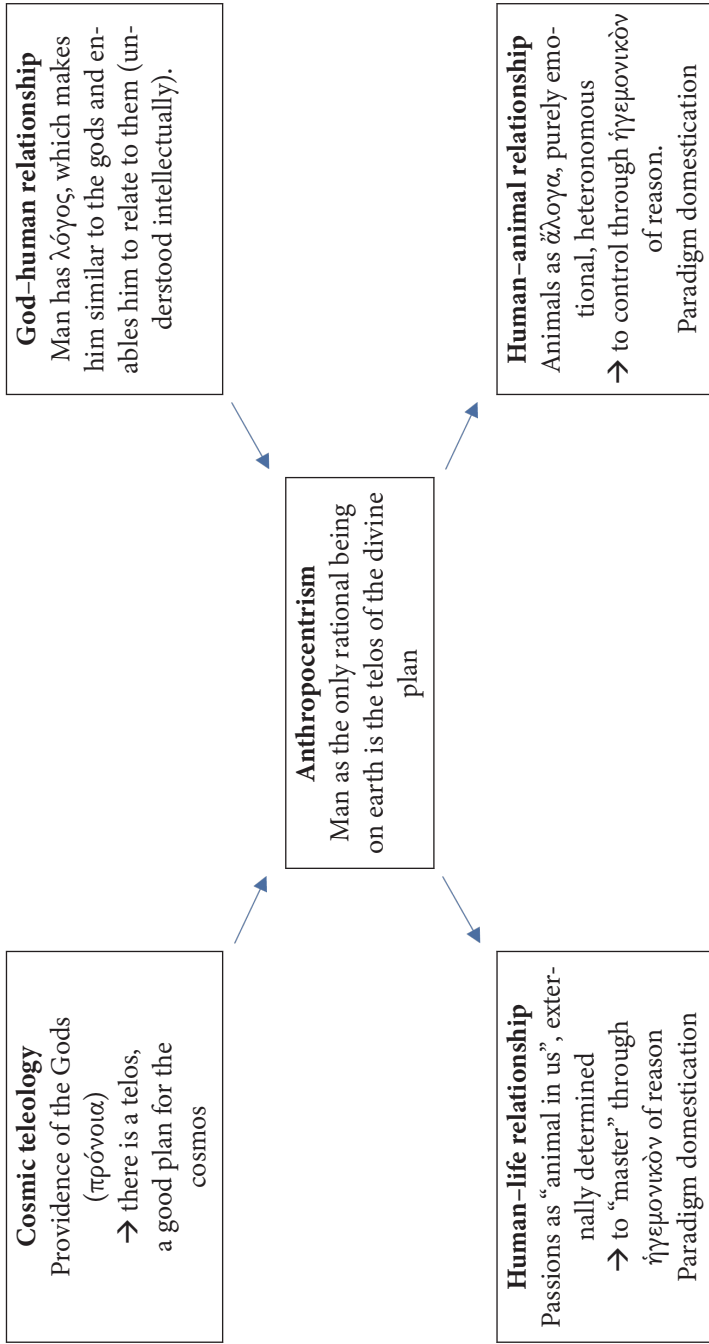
**Cosmic teleology**
Providence of the Gods (πρόνοια)
→ there is a telos, a good plan for the cosmos

**Human–life relationship**
Passions as "animal in us", externally determined
→ to "master" through ἡγεμονικὸν of reason
Paradigm domestication

**Anthropocentrism**
Man as the only rational being on earth is the telos of the divine plan

**God–human relationship**
Man has λόγος, which makes him similar to the gods and enables him to relate to them (understood intellectually).

**Human–animal relationship**
Animals as ἄλογα, purely emotional, heteronomous
→ to control through ἡγεμονικὸν of reason.
Paradigm domestication